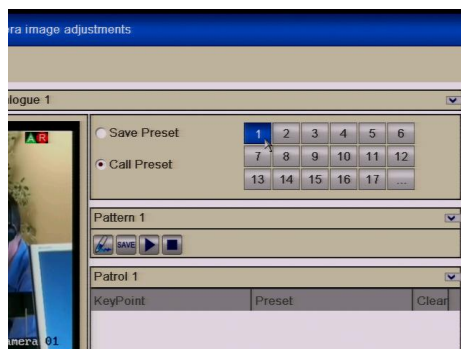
ra image adjustments

logue 1

A R

Save Preset

Call Preset

| 1 | 2 | 3 | 4 | 5 | 6 |
|---|---|---|---|---|---|
| 7 | 8 | 9 | 10 | 11 | 12 |
| 13 | 14 | 15 | 16 | 17 | ... |

Pattern 1

SAVE

Patrol 1

| KeyPoint | Preset | Clear |
|---|---|---|

amera 01